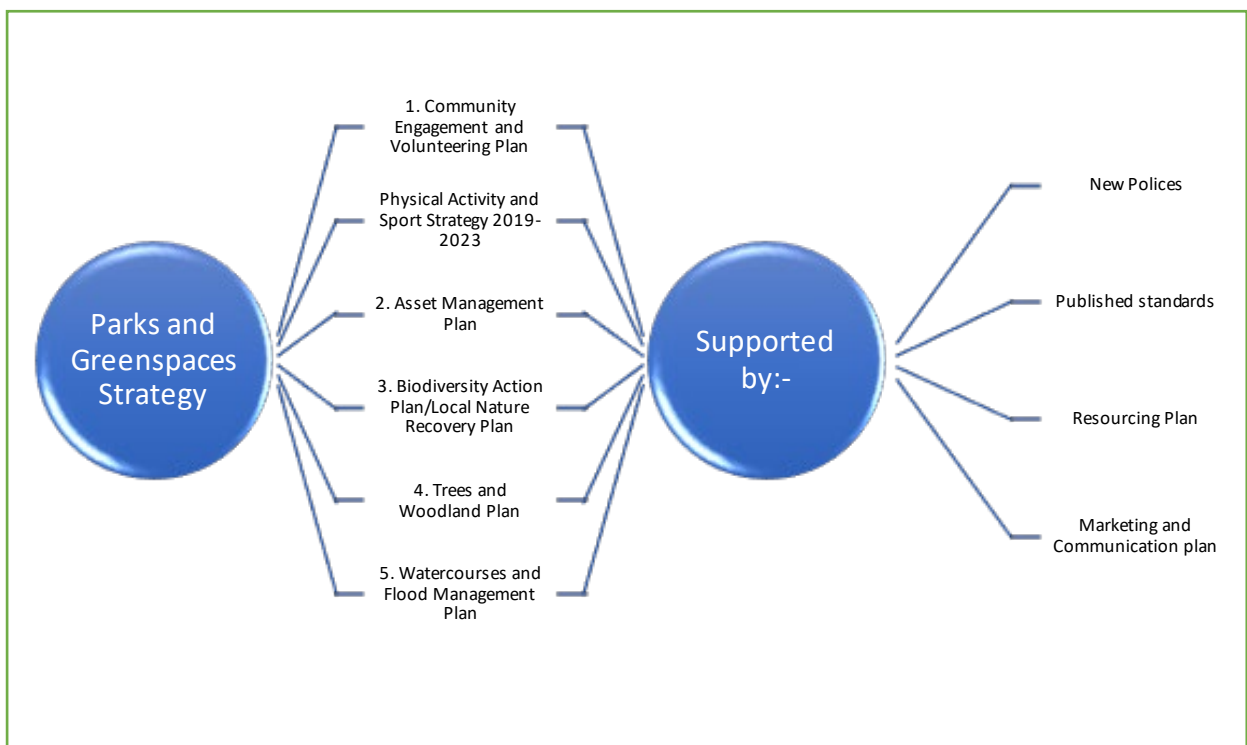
Parks and Greenspaces Strategy

1. Community Engagement and Volunteering Plan

Physical Activity and Sport Strategy 2019-2023

2. Asset Management Plan

3. Biodiversity Action Plan/Local Nature Recovery Plan

4. Trees and Woodland Plan

5. Watercourses and Flood Management Plan

Supported by:-

New Polices

Published standards

Resourcing Plan

Marketing and Communication plan